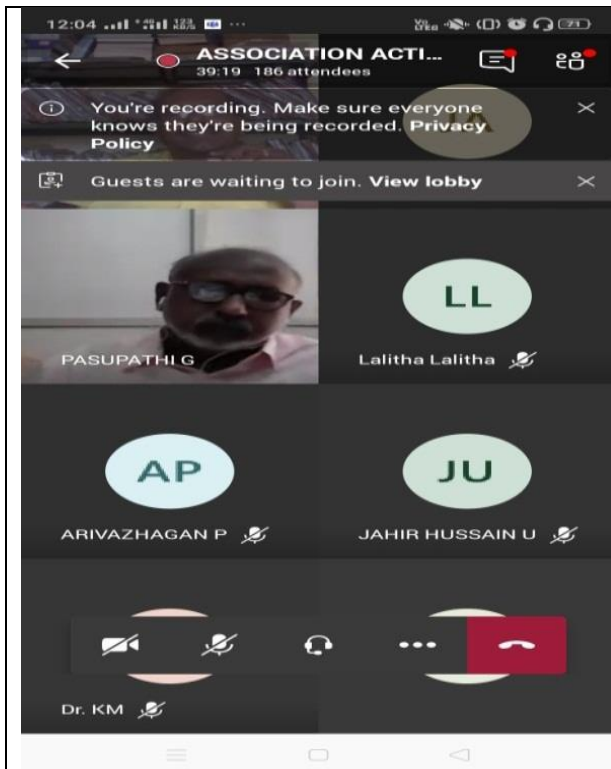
12:04

ASSOCIATION ACTI...
39:19 186 attendees

You're recording. Make sure everyone knows they're being recorded. Privacy Policy

Guests are waiting to join. View lobby

PASUPATHI G

LL
Lalitha Lalitha

AP
ARIVAZHAGAN P

JU
JAHIR HUSSAIN U

Dr. KM